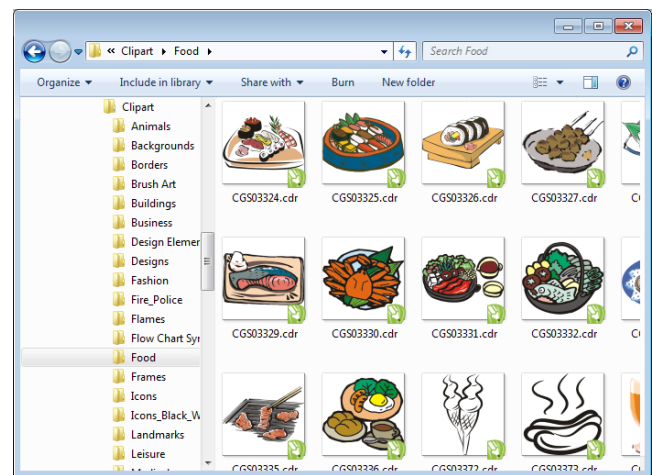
« Clipart ▸ Food ▸

Search Food

Organize ▾ Include in library ▾ Share with ▾ Burn New folder

Clipart
Animals
Backgrounds
Borders
Brush Art
Buildings
Business
Design Elemer
Designs
Fashion
Fire_Police
Flames
Flow Chart Syr
Food
Frames
Icons
Icons_Black_W
Landmarks
Leisure

CGS03324.cdr
CGS03325.cdr
CGS03326.cdr
CGS03327.cdr
CGS03329.cdr
CGS03330.cdr
CGS03331.cdr
CGS03332.cdr
CGS03335.cdr
CGS03336.cdr
CGS03372.cdr
CGS03373.cdr